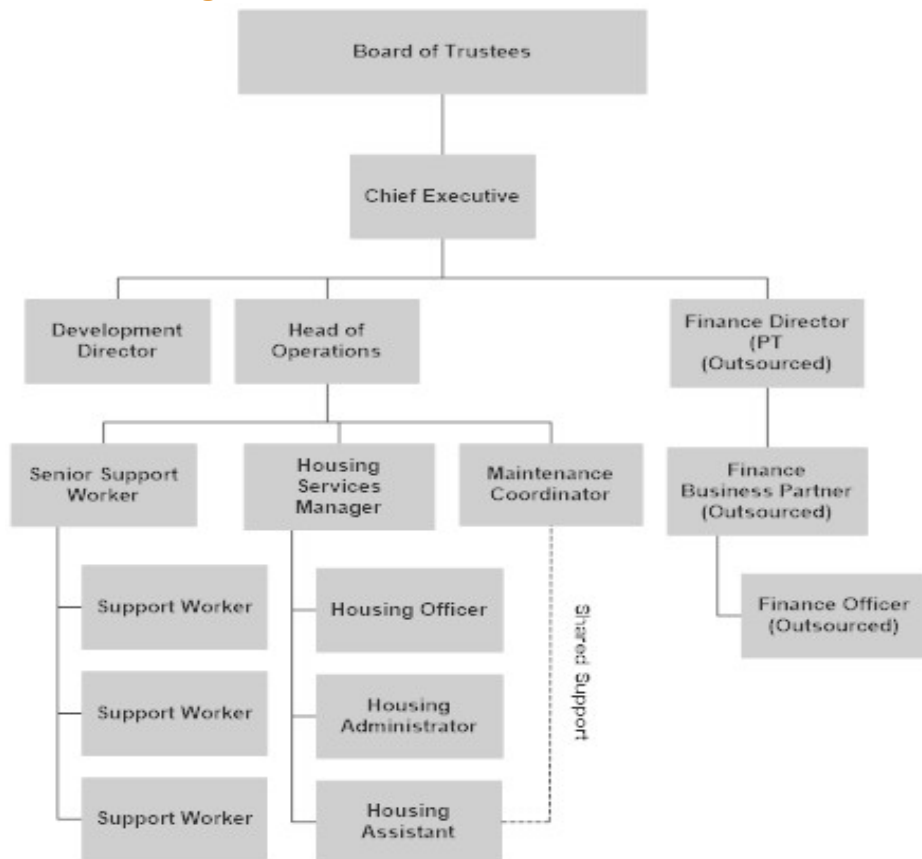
Board of Trustees

Chief Executive

Development Director

Head of Operations

Finance Director (PT (Outsourced)

Senior Support Worker

Housing Services Manager

Maintenance Coordinator

Finance Business Partner (Outsourced)

Support Worker

Housing Officer

Shared Support

Finance Officer (Outsourced)

Support Worker

Housing Administrator

Support Worker

Housing Assistant